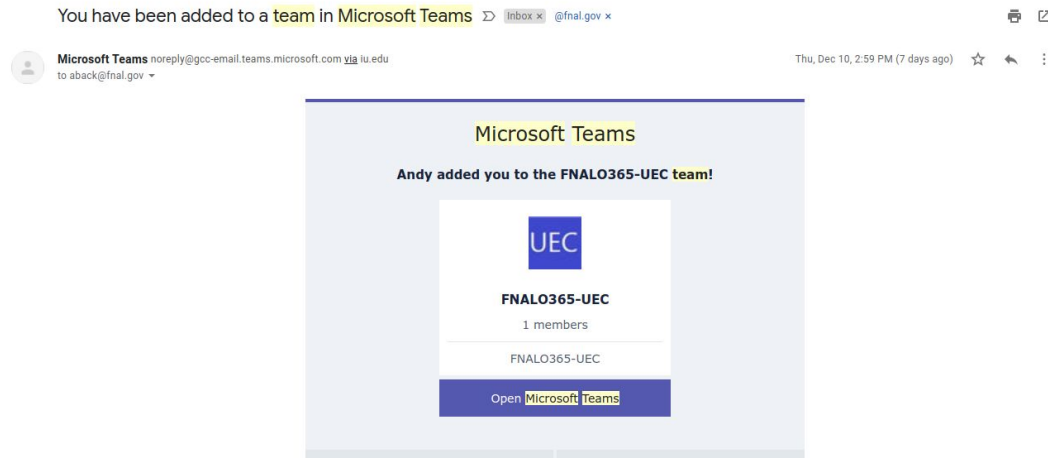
You have been added to a team in Microsoft Teams Inbox × @fnal.gov ×

Microsoft Teams noreply@gcc-email.teams.microsoft.com via iu.edu
to aback@fnal.gov

Thu, Dec 10, 2:59 PM (7 days ago)

Microsoft Teams

Andy added you to the FNALO365-UEC team!

UEC

FNALO365-UEC

1 members

FNALO365-UEC

Open Microsoft Teams